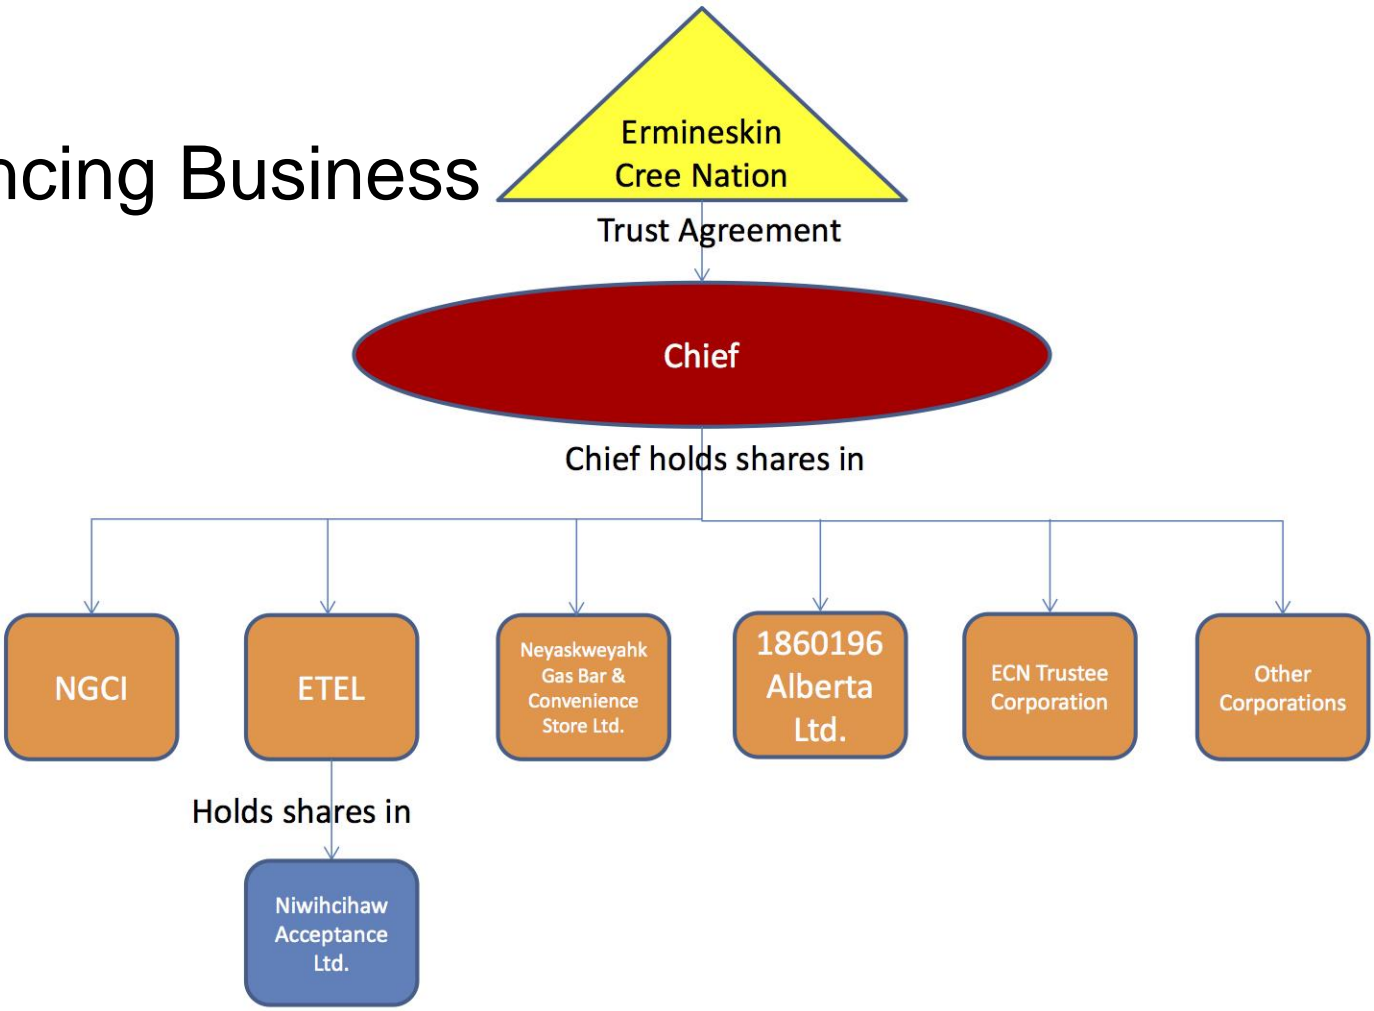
ncing Business

Ermineskin Cree Nation

Trust Agreement

Chief

Chief holds shares in

NGCI

ETEL

Neyaskweyahk Gas Bar & Convenience Store Ltd.

1860196 Alberta Ltd.

ECN Trustee Corporation

Other Corporations

Holds shares in

Niwihcihaw Acceptance Ltd.